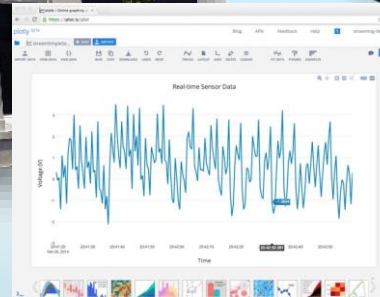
plotly | Online graphing

https://plot.ly/plot

plotly BETA

Blog APIs Feedback Help streaming-tk

streamingtemplate

IMPORT DATA VIEW DATA VIEW API SAVE COPY DOWNLOAD UNDO REDO TRACES LAYOUT AXES NOTES LEGEND FIT DATA THEMES SAMPLES

Real-time Sensor Data

Voltage (V)

Time

20:41:30 Feb 26, 2014

20:41:40

20:41:50

20:42:00

20:42:10

20:42:20

20:42:40

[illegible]